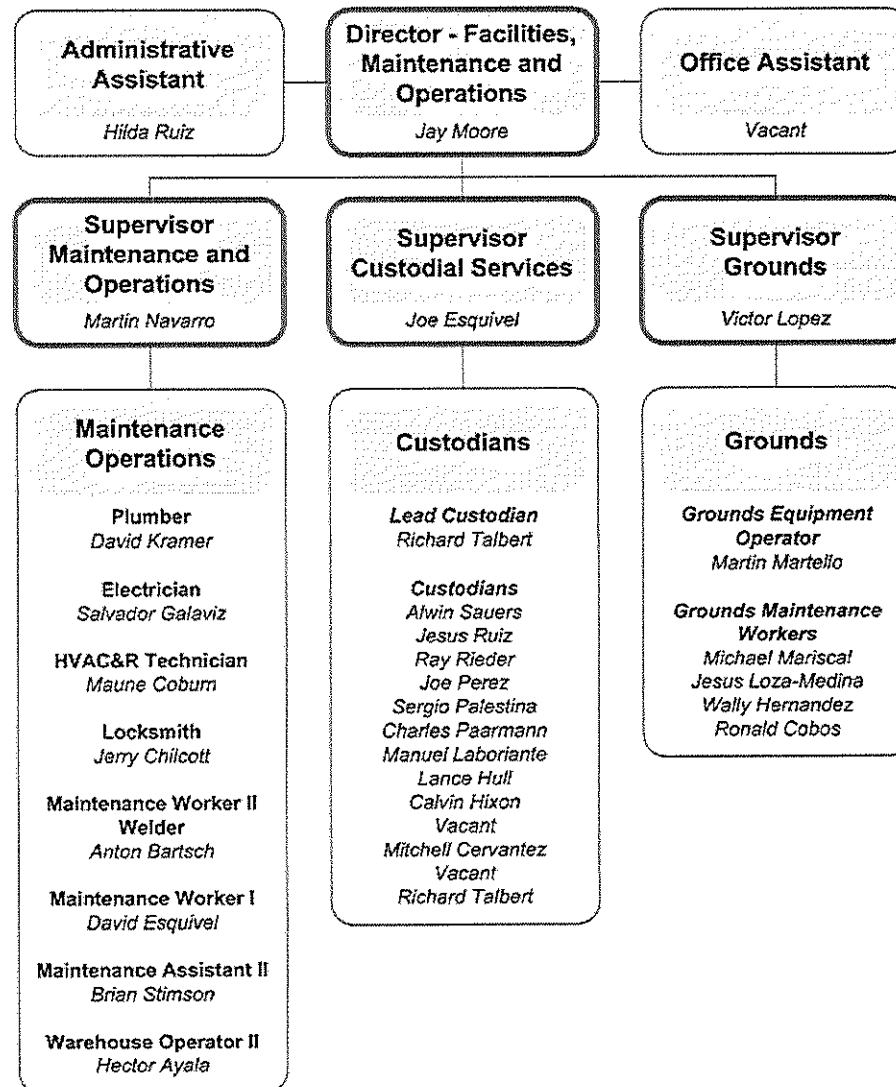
Administrative Assistant
Hilda Ruiz

Director - Facilities, Maintenance and Operations
Jay Moore

Office Assistant
Vacant

Supervisor Maintenance and Operations
Martin Navarro

Supervisor Custodial Services
Joe Esquivel

Supervisor Grounds
Victor Lopez

Maintenance Operations

Plumber
David Kramer

Electrician
Salvador Galaviz

HVAC&R Technician
Maune Coburn

Locksmith
Jerry Chilcott

Maintenance Worker II Welder
Anton Bartsch

Maintenance Worker I
David Esquivel

Maintenance Assistant II
Brian Stimson

Warehouse Operator II
Hector Ayala

Custodians

Lead Custodian
Richard Talbert

Custodians
Alwin Sauers
Jesus Ruiz
Ray Rieder
Joe Perez
Sergio Palestina
Charles Paarmann
Manuel Laboriante
Lance Hull
Calvin Hixon
Vacant
Mitchell Cervantez
Vacant
Richard Talbert

Grounds

Grounds Equipment Operator
Martin Martello

Grounds Maintenance Workers
Michael Mariscal
Jesus Loza-Medina
Wally Hernandez
Ronald Cobos